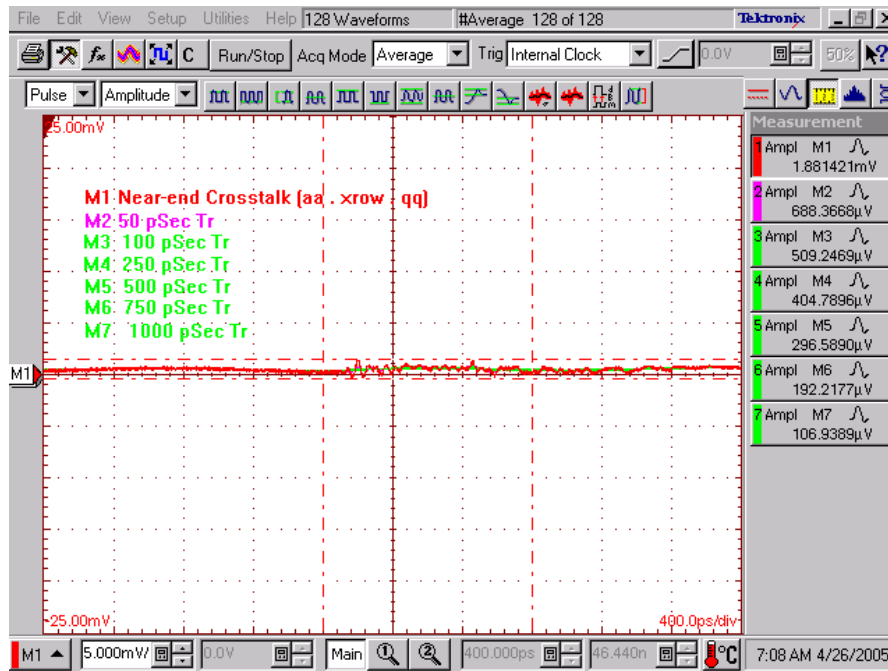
File Edit View Setup Utilities Help 128 Waveforms #Average 128 of 128 Tektronix

Run/Stop Acq Mode Average Trig Internal Clock 0.0V 50%

Pulse Amplitude

Measurement

25.00mV

M1 Near-end Crosstalk (aa . xrow . qq)
M2 50 pSec Tr
M3: 100 pSec Tr
M4: 250 pSec Tr
M5: 500 pSec Tr
M6: 750 pSec Tr
M7: 1000 pSec Tr

M1

-25.00mV

400.0ps/div

1 Ampl M1 1.881421mV
2 Ampl M2 688.3668μV
3 Ampl M3 509.2469μV
4 Ampl M4 404.7896μV
5 Ampl M5 296.5890μV
6 Ampl M6 192.2177μV
7 Ampl M7 106.9389μV

M1 5.000mV 0.0V Main 400.000ps 46.440n °C 7:08 AM 4/26/2005